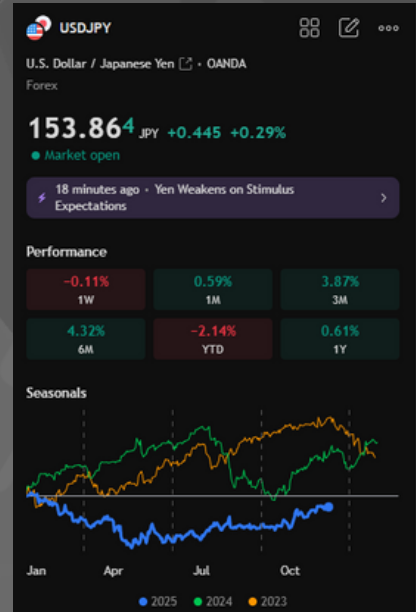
USDJPY

U.S. Dollar / Japanese Yen • OANDA

Forex

153.86$^4$ JPY +0.445 +0.29%

Market open

18 minutes ago • Yen Weakens on Stimulus Expectations

Performance

| -0.11% 1W | 0.59% 1M | 3.87% 3M |
|---|---|---|
| 4.32% 6M | -2.14% YTD | 0.61% 1Y |

Seasonals

Jan Apr Jul Oct

2025 2024 2023